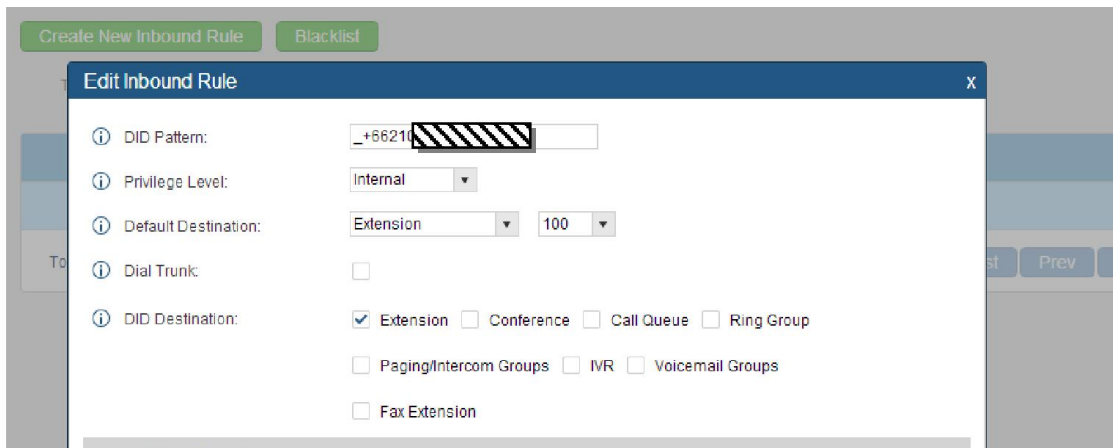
Create New Inbound Rule Blacklist

T

Edit Inbound Rule x

ⓘ DID Pattern: _+66210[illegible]

ⓘ Privilege Level: Internal

ⓘ Default Destination: Extension 100

ⓘ Dial Trunk:

ⓘ DID Destination: Extension Conference Call Queue Ring Group

Paging/Intercom Groups IVR Voicemail Groups

Fax Extension

To

st Prev